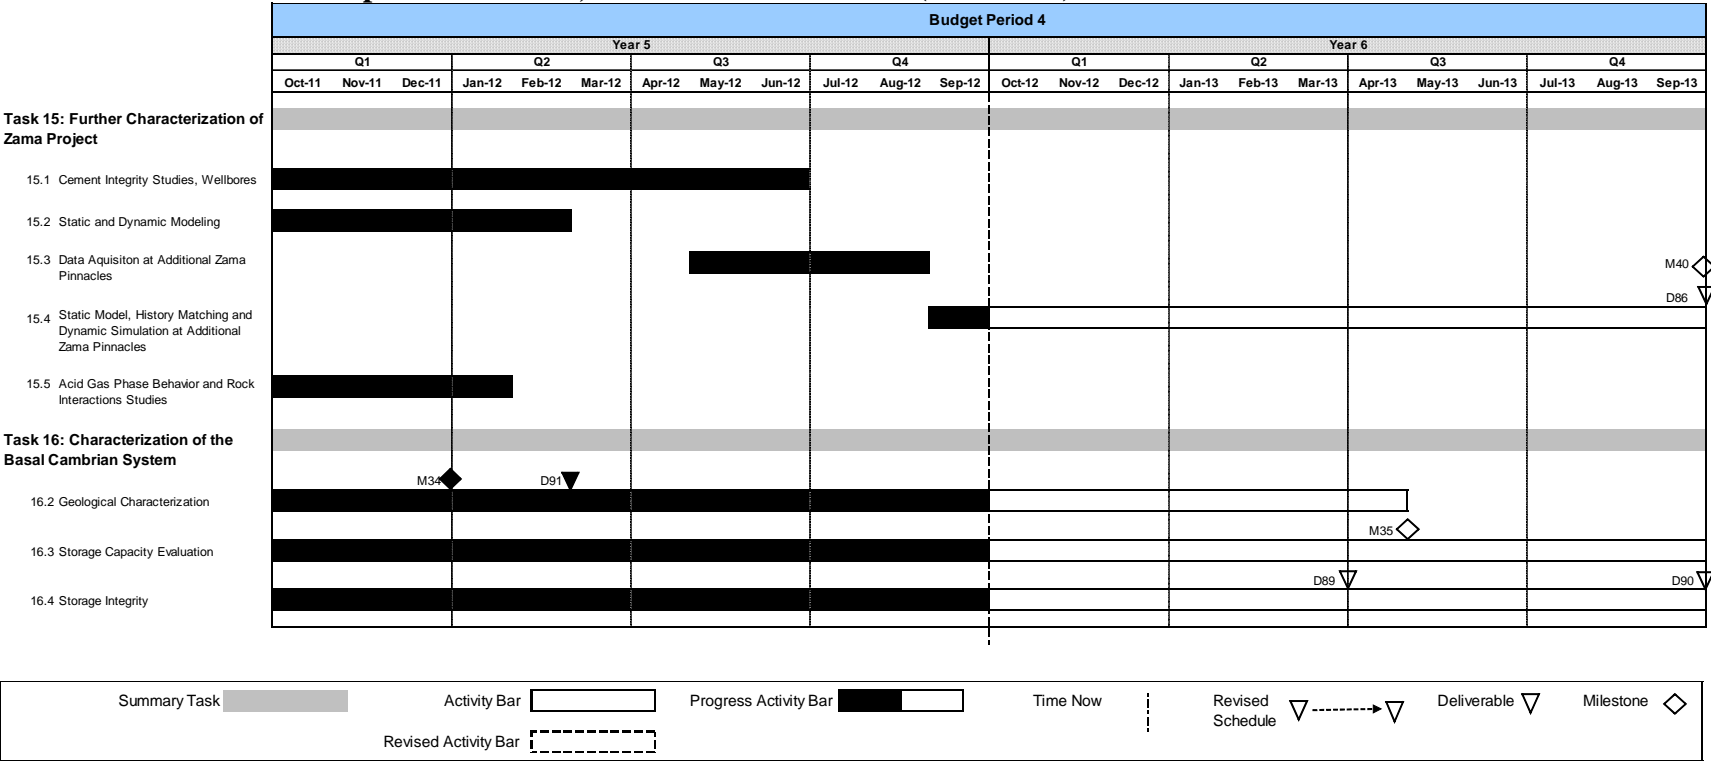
Budget Period 4

| Year 5 | | | | | | | | | | | | Year 6 | | | | | | | | | | | |
|---|---|---|---|---|---|---|---|---|---|---|---|---|---|---|---|---|---|---|---|---|---|---|---|
| Q1 | | | Q2 | | | Q3 | | | Q4 | | | Q1 | | | Q2 | | | Q3 | | | Q4 | | |
| Oct-11 | Nov-11 | Dec-11 | Jan-12 | Feb-12 | Mar-12 | Apr-12 | May-12 | Jun-12 | Jul-12 | Aug-12 | Sep-12 | Oct-12 | Nov-12 | Dec-12 | Jan-13 | Feb-13 | Mar-13 | Apr-13 | May-13 | Jun-13 | Jul-13 | Aug-13 | Sep-13 |

Task 15: Further Characterization of Zama Project

15.1 Cement Integrity Studies, Wellbores

15.2 Static and Dynamic Modeling

15.3 Data Aquisiton at Additional Zama Pinnacles

M40

D86

15.4 Static Model, History Matching and Dynamic Simulation at Additional Zama Pinnacles

15.5 Acid Gas Phase Behavior and Rock Interactions Studies

Task 16: Characterization of the Basal Cambrian System

M34

D91

16.2 Geological Characterization

M35

16.3 Storage Capacity Evaluation

D89

D90

16.4 Storage Integrity

Summary Task
Activity Bar
Progress Activity Bar
Time Now
Revised Schedule
Deliverable
Milestone
Revised Activity Bar